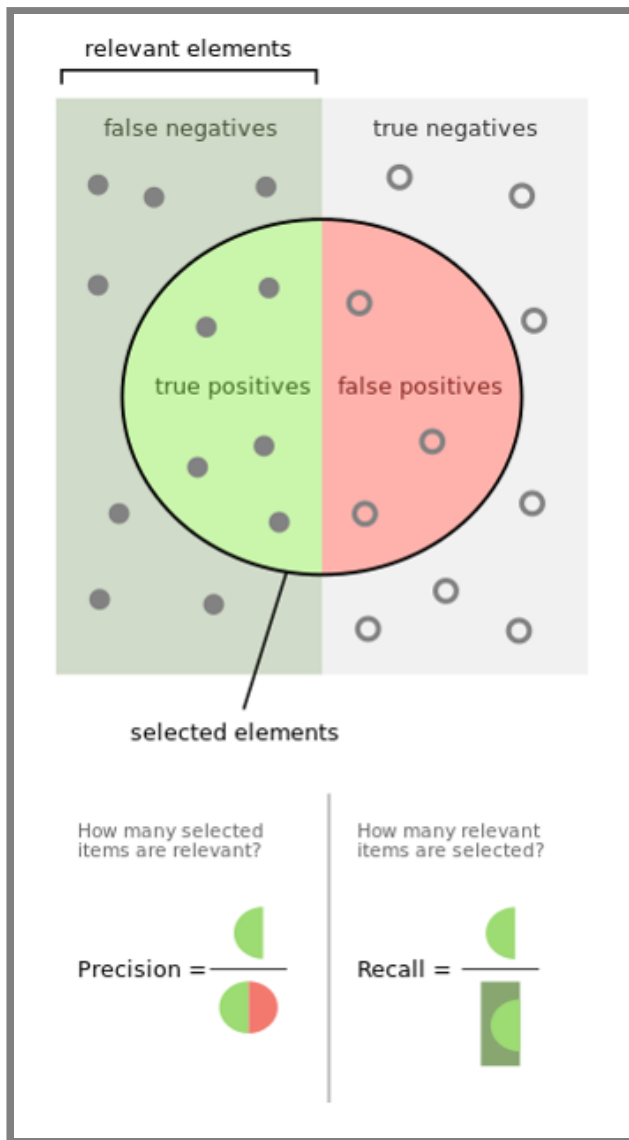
relevant elements

false negatives

true negatives

true positives

false positives

selected elements

How many selected items are relevant?

Precision =

How many relevant items are selected?

Recall =